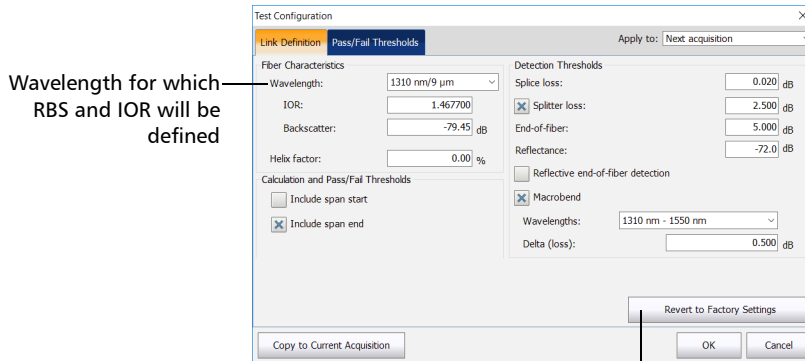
Wavelength for which RBS and IOR will be defined

Test Configuration

Link Definition | Pass/Fail Thresholds

Apply to: Next acquisition

Fiber Characteristics

Wavelength: 1310 nm/9 µm

IOR: 1.467700

Backscatter: -79.45 dB

Helix factor: 0.00 %

Calculation and Pass/Fail Thresholds

Include span start

Include span end

Detection Thresholds

Splice loss: 0.020 dB

Splitter loss: 2.500 dB

End-of-fiber: 5.000 dB

Reflectance: -72.0 dB

Reflective end-of-fiber detection

Macrobend

Wavelengths: 1310 nm - 1550 nm

Delta (loss): 0.500 dB

Revert to Factory Settings

Copy to Current Acquisition

OK

Cancel